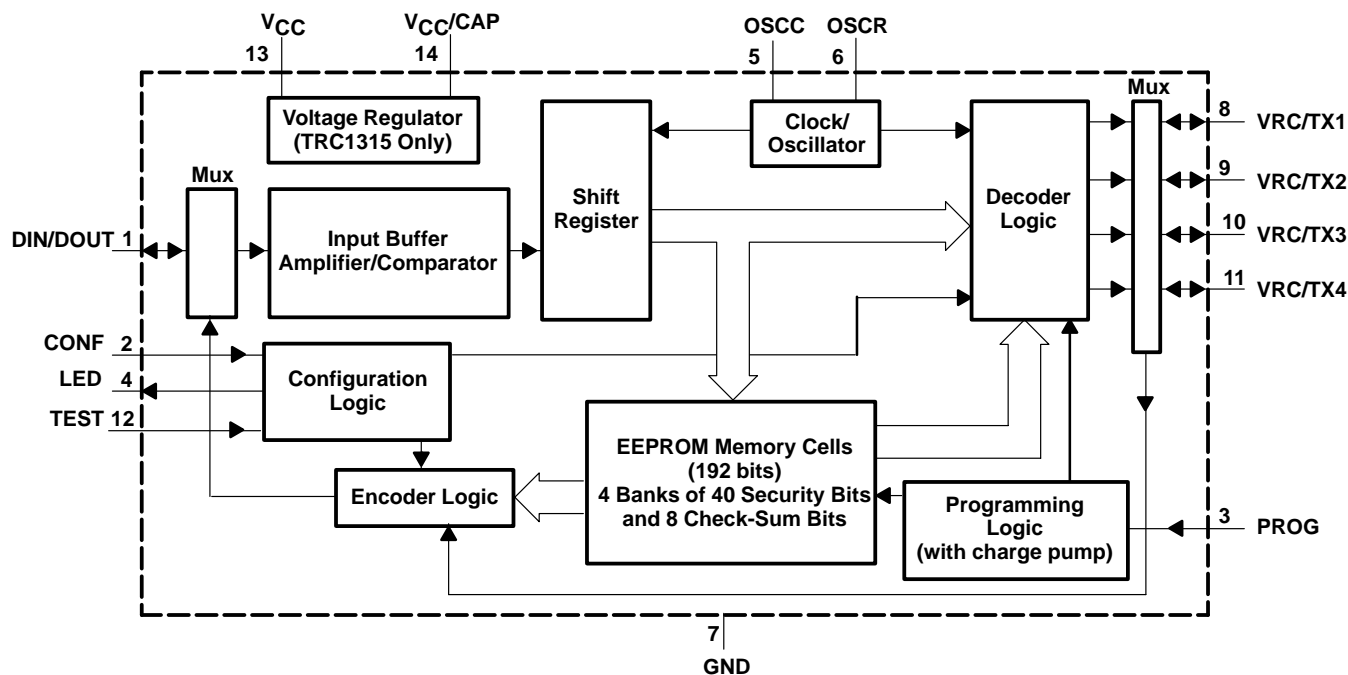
$V_{CC}$
13
$V_{CC}$/CAP
14
OSCC
5
OSCR
6
Voltage Regulator (TRC1315 Only)
Shift Register
Clock/ Oscillator
Decoder Logic
Mux
8 VRC/TX1
9 VRC/TX2
10 VRC/TX3
11 VRC/TX4
Mux
DIN/DOUT 1
Input Buffer Amplifier/Comparator
CONF 2
LED 4
TEST 12
Configuration Logic
EEPROM Memory Cells (192 bits) 4 Banks of 40 Security Bits and 8 Check-Sum Bits
Encoder Logic
Programming Logic (with charge pump)
3 PROG
7
GND